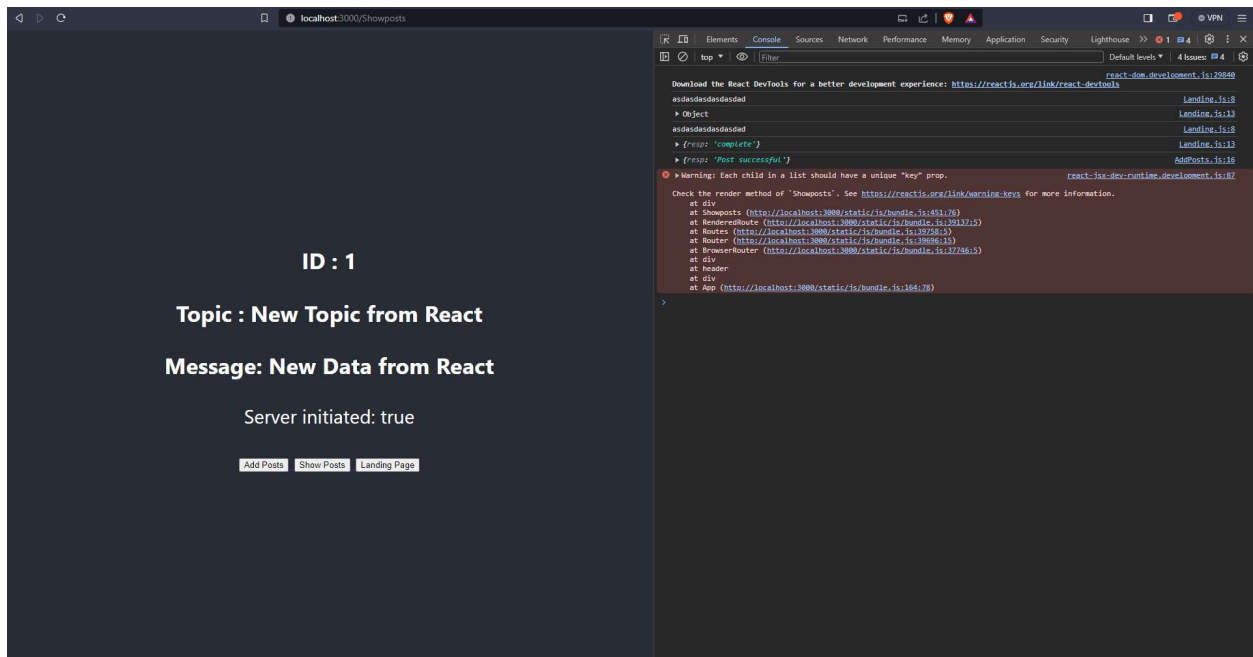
localhost:3000/Showposts

VPN

Elements Console Sources Network Performance Memory Application Security Lighthouse >> 1 4

top Filter Default levels 4 Issues: 4

react-dom.development.js:29840
Download the React DevTools for a better development experience: https://reactjs.org/link/react-devtools

asdasdasdasdasdad Landing.js:8

▸ Object Landing.js:13

asdasdasdasdasdad Landing.js:8

▸ {resp: 'complete'} Landing.js:13

▸ {resp: 'Post successful'} AddPosts.js:16

▸ Warning: Each child in a list should have a unique "key" prop. react-jsx-dev-runtime.development.js:87

Check the render method of `Showposts`. See https://reactjs.org/link/warning-keys for more information.
at div
at Showposts (http://localhost:3000/static/js/bundle.js:451:76)
at RenderedRoute (http://localhost:3000/static/js/bundle.js:39137:5)
at Routes (http://localhost:3000/static/js/bundle.js:39758:5)
at Router (http://localhost:3000/static/js/bundle.js:39696:15)
at BrowserRouter (http://localhost:3000/static/js/bundle.js:37746:5)
at div
at header
at div
at App (http://localhost:3000/static/js/bundle.js:164:78)

ID : 1

Topic : New Topic from React

Message: New Data from React

Server initiated: true

Add Posts Show Posts Landing Page